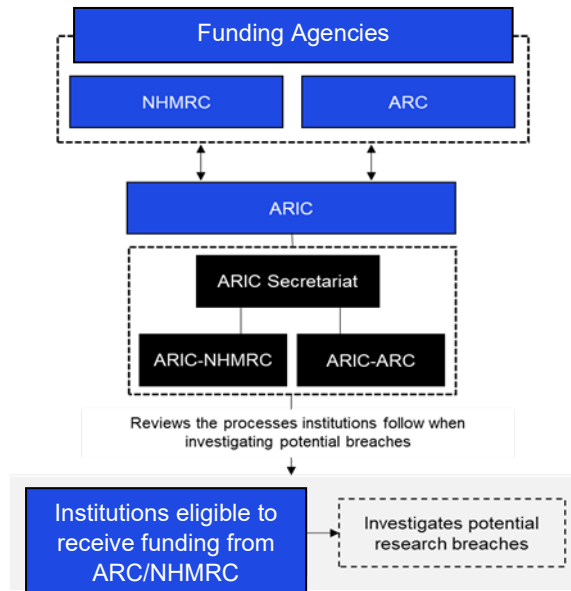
Funding Agencies

NHMRC

ARC

ARIC

ARIC Secretariat

ARIC-NHMRC

ARIC-ARC

Reviews the processes institutions follow when investigating potential breaches

Institutions eligible to receive funding from ARC/NHMRC

Investigates potential research breaches